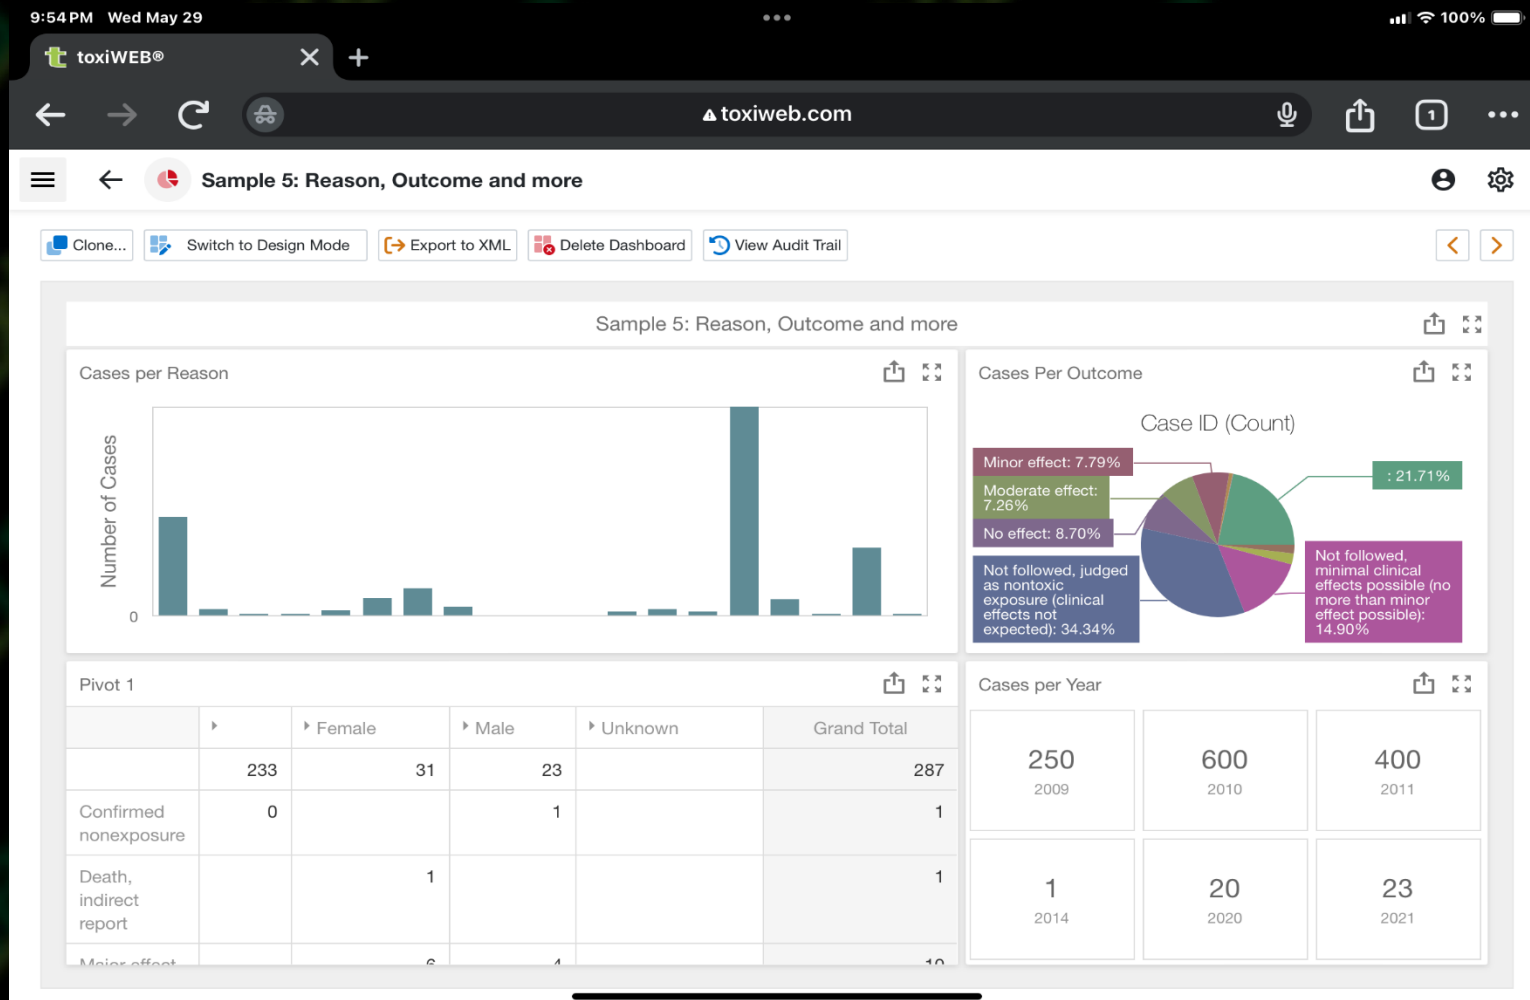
9:54 PM Wed May 29

100%

toxiWEB®

toxiweb.com

Sample 5: Reason, Outcome and more

Clone... Switch to Design Mode Export to XML Delete Dashboard View Audit Trail

Sample 5: Reason, Outcome and more

Cases per Reason

Number of Cases

0

Cases Per Outcome

Case ID (Count)

Minor effect: 7.79%

Moderate effect: 7.26%

No effect: 8.70%

Not followed, judged as nontoxic exposure (clinical effects not expected): 34.34%

: 21.71%

Not followed, minimal clinical effects possible (no more than minor effect possible): 14.90%

Pivot 1

| | | Female | Male | Unknown | Grand Total |
|---|---|---|---|---|---|
| | 233 | 31 | 23 | | 287 |
| Confirmed nonexposure | 0 | | 1 | | 1 |
| Death, indirect report | | 1 | | | 1 |
| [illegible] | | 6 | 4 | | 10 |

Cases per Year

| 250 | 600 | 400 |
|---|---|---|
| 2009 | 2010 | 2011 |
| 1 | 20 | 23 |
| 2014 | 2020 | 2021 |